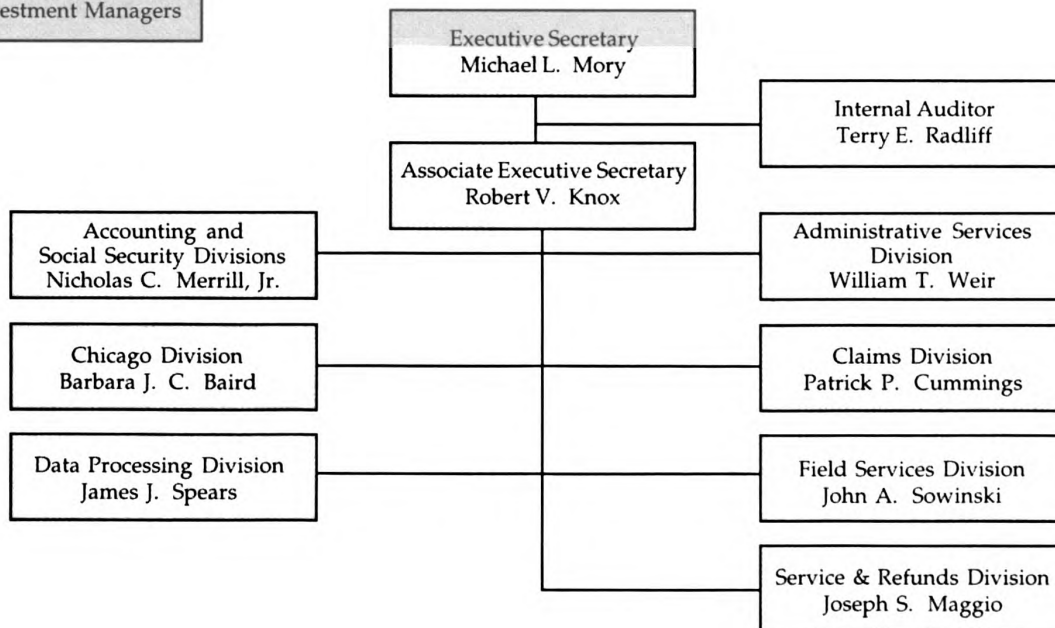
estment Managers

Executive Secretary
Michael L. Mory

Internal Auditor
Terry E. Radliff

Associate Executive Secretary
Robert V. Knox

Accounting and
Social Security Divisions
Nicholas C. Merrill, Jr.

Administrative Services
Division
William T. Weir

Chicago Division
Barbara J. C. Baird

Claims Division
Patrick P. Cummings

Data Processing Division
James J. Spears

Field Services Division
John A. Sowinski

Service & Refunds Division
Joseph S. Maggio